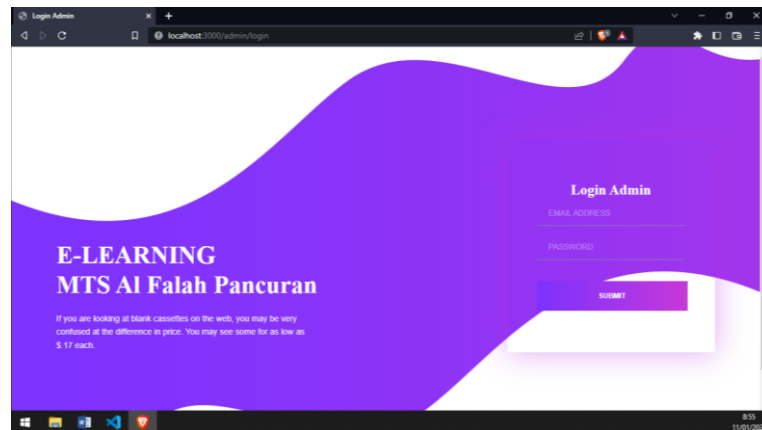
Login Admin

localhost:3000/admin/login

E-LEARNING
MTS Al Falah Pancuran

If you are looking at blank cassettes on the web, you may be very confused at the difference in price. You may see some for as low as $.17 each.

Login Admin

EMAIL ADDRESS

PASSWORD

SUBMIT

8:55
11/01/20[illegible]